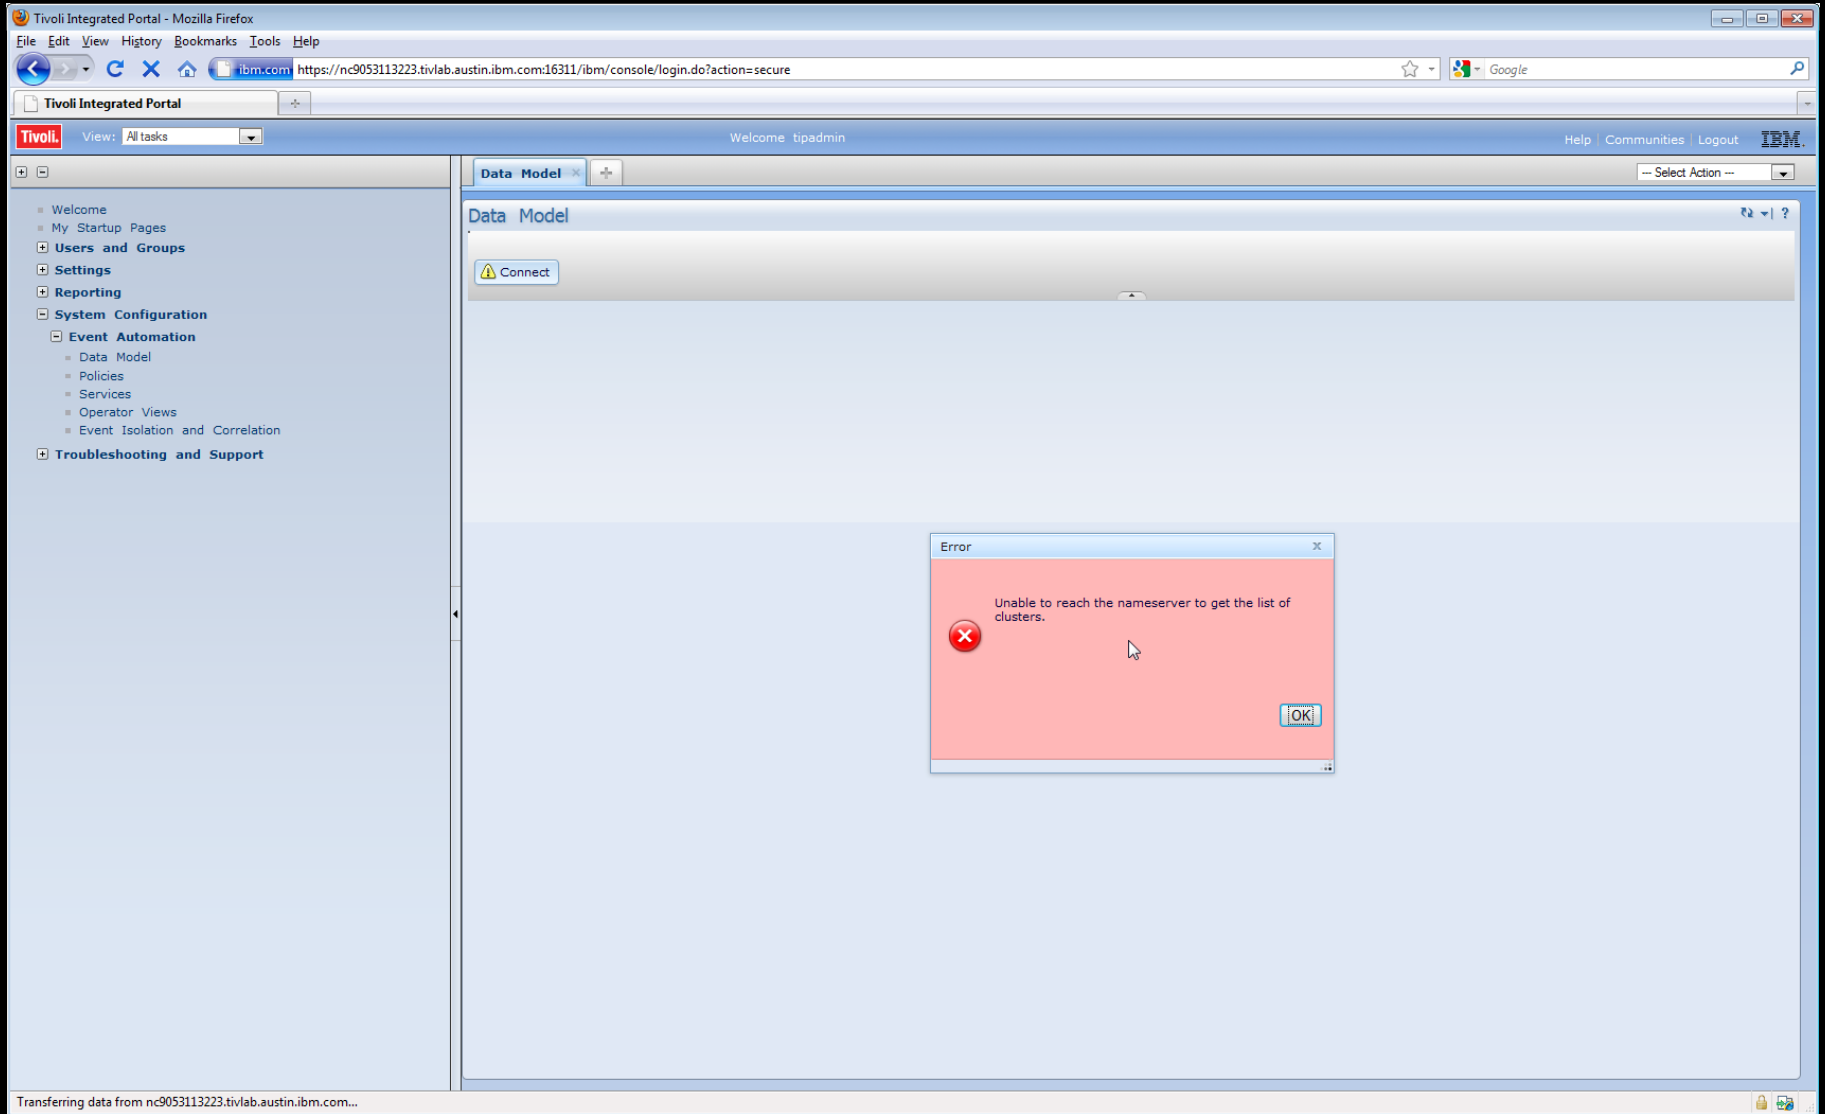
Tivoli Integrated Portal - Mozilla Firefox

File Edit View History Bookmarks Tools Help

ibm.com https://nc9053113223.tivlab.austin.ibm.com:16311/ibm/console/login.do?action=secure

Google

Tivoli Integrated Portal

Tivoli. View: All tasks

Welcome tipadmin

Help | Communities | Logout IBM.

Welcome
My Startup Pages
Users and Groups
Settings
Reporting
System Configuration
Event Automation
Data Model
Policies
Services
Operator Views
Event Isolation and Correlation
Troubleshooting and Support

Data Model

--- Select Action ---

Data Model

Connect

Error

Unable to reach the nameserver to get the list of clusters.

OK

Transferring data from nc9053113223.tivlab.austin.ibm.com...